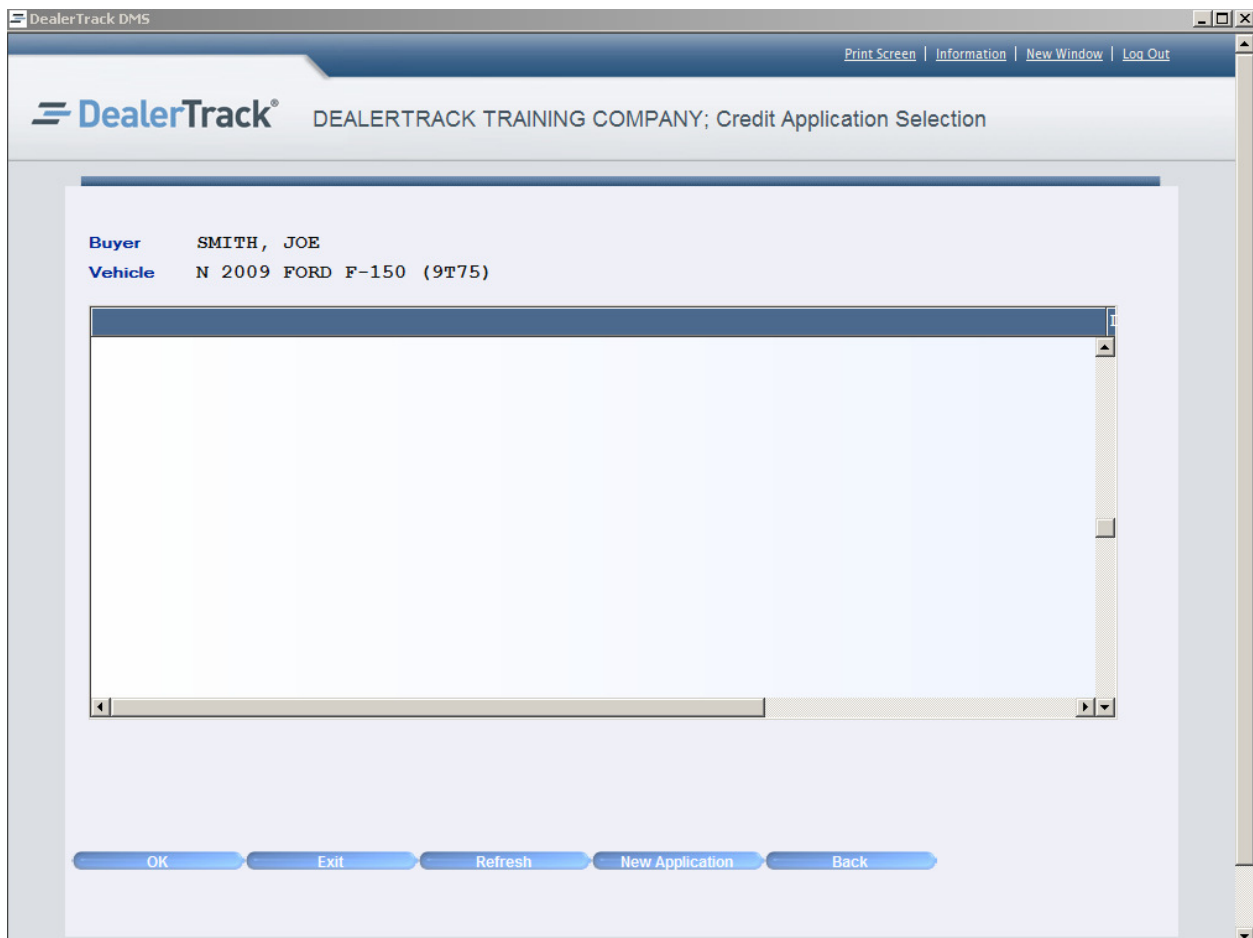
DealerTrack DMS

Print Screen | Information | New Window | Log Out

DealerTrack® DEALERTRACK TRAINING COMPANY; Credit Application Selection

Buyer SMITH, JOE
Vehicle N 2009 FORD F-150 (9T75)

OK Exit Refresh New Application Back